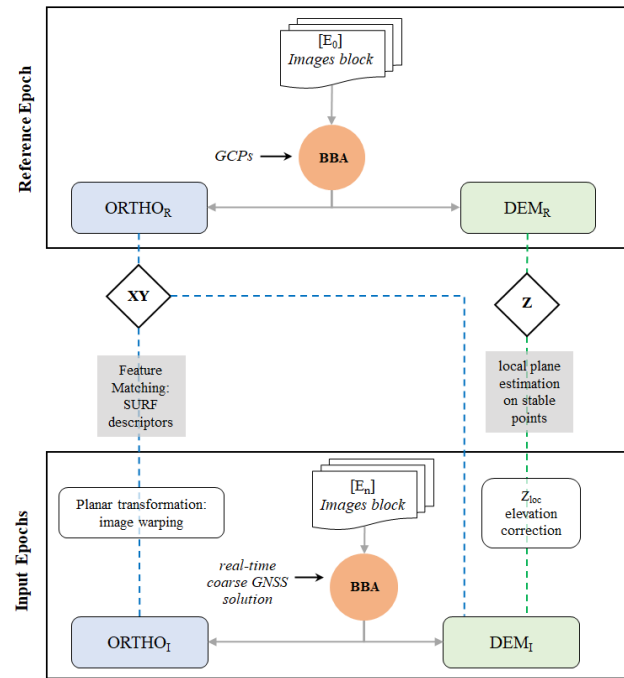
Reference Epoch

$[E_0]$
Images block

GCPs

BBA

$ORTHO_R$

$DEM_R$

XY

Z

Feature Matching: SURF descriptors

local plane estimation on stable points

Input Epochs

Planar transformation: image warping

$[E_n]$
Images block

$Z_{loc}$ elevation correction

real-time coarse GNSS solution

BBA

$ORTHO_I$

$DEM_I$